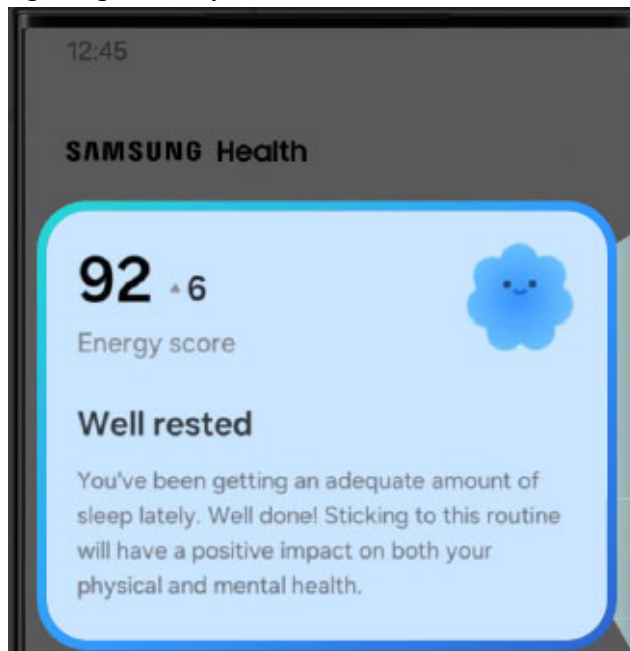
12:45

SAMSUNG Health

92 ▲6

Energy score

Well rested

You've been getting an adequate amount of sleep lately. Well done! Sticking to this routine will have a positive impact on both your physical and mental health.